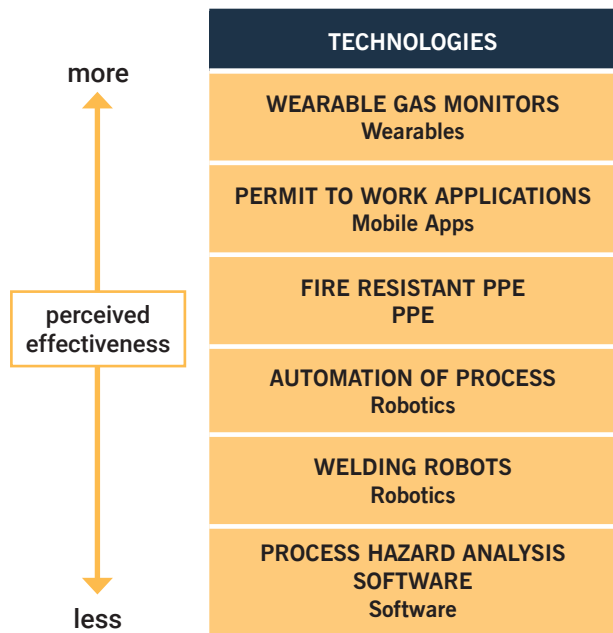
more

perceived effectiveness

less

TECHNOLOGIES

WEARABLE GAS MONITORS
Wearables

PERMIT TO WORK APPLICATIONS
Mobile Apps

FIRE RESISTANT PPE
PPE

AUTOMATION OF PROCESS
Robotics

WELDING ROBOTS
Robotics

PROCESS HAZARD ANALYSIS SOFTWARE
Software